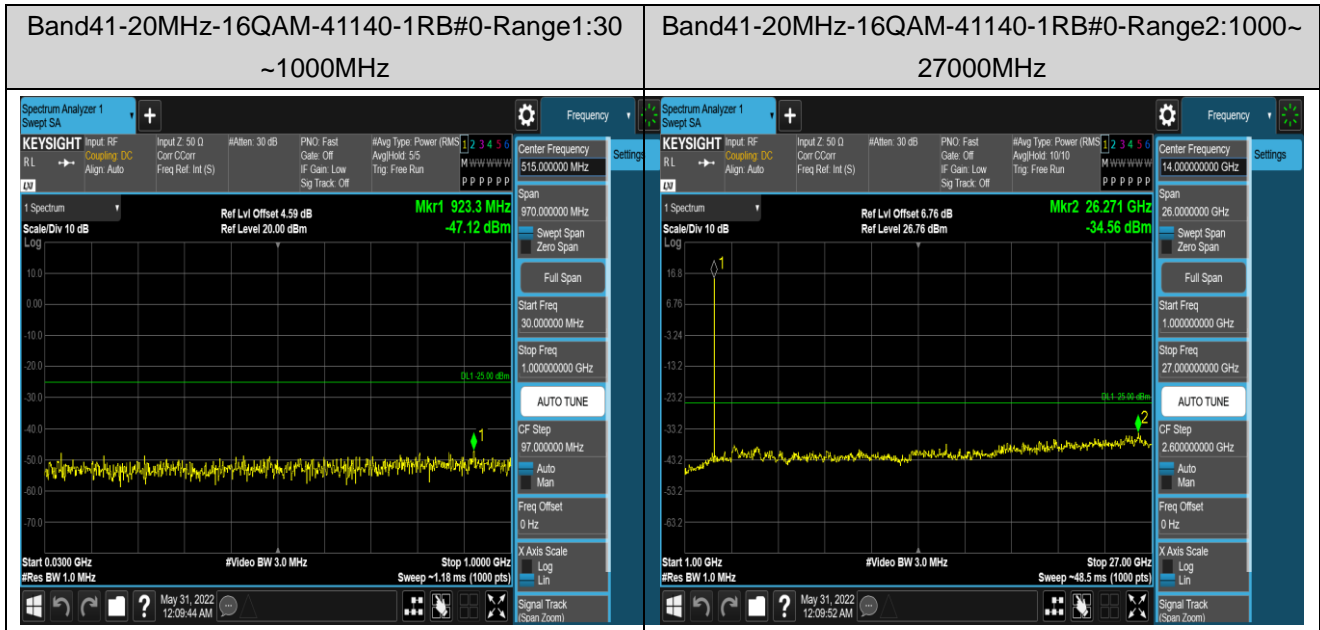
| Band41-20MHz-16QAM-41140-1RB#0-Range1:30 ~1000MHz | Band41-20MHz-16QAM-41140-1RB#0-Range2:1000~ 27000MHz |
|---|---|
| Spectrum Analyzer 1 Swept SA + Frequency Settings KEYSIGHT Input: RF Coupling: DC Align: Auto RL Input Z: 50 Ω Corr CCorr Freq Ref: Int (S) #Atten: 30 dB PNO: Fast Gate: Off IF Gain: Low Sig Track: Off #Avg Type: Power (RMS) Avg\|Hold: 5/5 Trig: Free Run 1 2 3 4 5 6 M WWWWW P P P P P P 1 Spectrum Scale/Div 10 dB Log Ref Lvl Offset 4.59 dB Ref Level 20.00 dBm Mkr1 923.3 MHz -47.12 dBm 10.0 0.00 -10.0 -20.0 -30.0 -40.0 -50.0 -60.0 -70.0 DL1 -25.00 dBm 1 Start 0.0300 GHz #Res BW 1.0 MHz #Video BW 3.0 MHz Stop 1.0000 GHz Sweep ~1.18 ms (1000 pts) May 31, 2022 12:09:44 AM Center Frequency 515.000000 MHz Span 970.000000 MHz Swept Span Zero Span Full Span Start Freq 30.000000 MHz Stop Freq 1.000000000 GHz AUTO TUNE CF Step 97.000000 MHz Auto Man Freq Offset 0 Hz X Axis Scale Log Lin Signal Track (Span Zoom) | Spectrum Analyzer 1 Swept SA + Frequency Settings KEYSIGHT Input: RF Coupling: DC Align: Auto RL Input Z: 50 Ω Corr CCorr Freq Ref: Int (S) #Atten: 30 dB PNO: Fast Gate: Off IF Gain: Low Sig Track: Off #Avg Type: Power (RMS) Avg\|Hold: 10/10 Trig: Free Run 1 2 3 4 5 6 M WWWWW P P P P P P 1 Spectrum Scale/Div 10 dB Log Ref Lvl Offset 6.76 dB Ref Level 26.76 dBm Mkr2 26.271 GHz -34.56 dBm 16.8 6.76 -3.24 -13.2 -23.2 -33.2 -43.2 -53.2 -63.2 1 2 DL1 -25.00 dBm Start 1.00 GHz #Res BW 1.0 MHz #Video BW 3.0 MHz Stop 27.00 GHz Sweep ~48.5 ms (1000 pts) May 31, 2022 12:09:52 AM Center Frequency 14.000000000 GHz Span 26.0000000 GHz Swept Span Zero Span Full Span Start Freq 1.000000000 GHz Stop Freq 27.000000000 GHz AUTO TUNE CF Step 2.600000000 GHz Auto Man Freq Offset 0 Hz X Axis Scale Log Lin Signal Track (Span Zoom) |